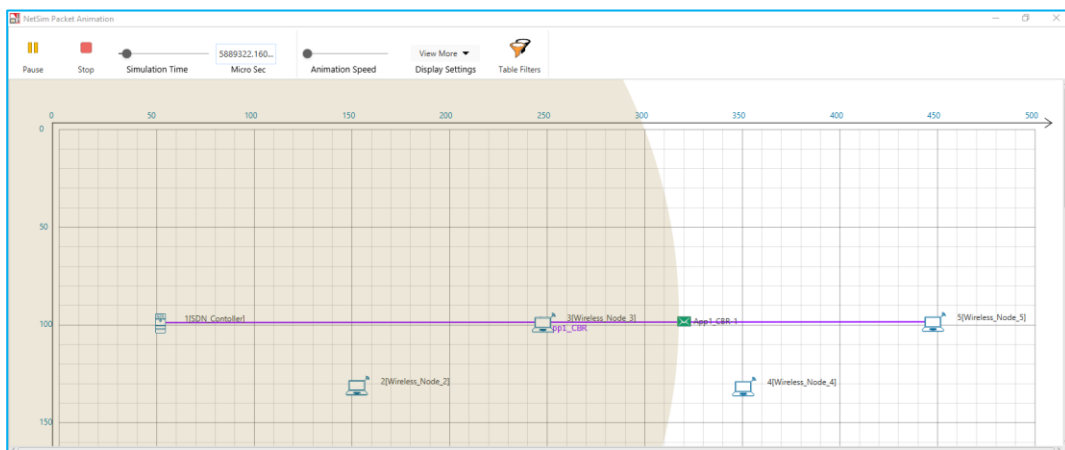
NetSim Packet Animation

Pause

Stop

Simulation Time

5889322.160...

Micro Sec

Animation Speed

View More

Display Settings

Table Filters

0 50 100 150 200 250 300 350 400 450 500

0

50

100

150

1[SDN_Contoller]

3[Wireless_Node_3]

pp1_CBR

App1_CBR_1

5[Wireless_Node_5]

2[Wireless_Node_2]

4[Wireless_Node_4]